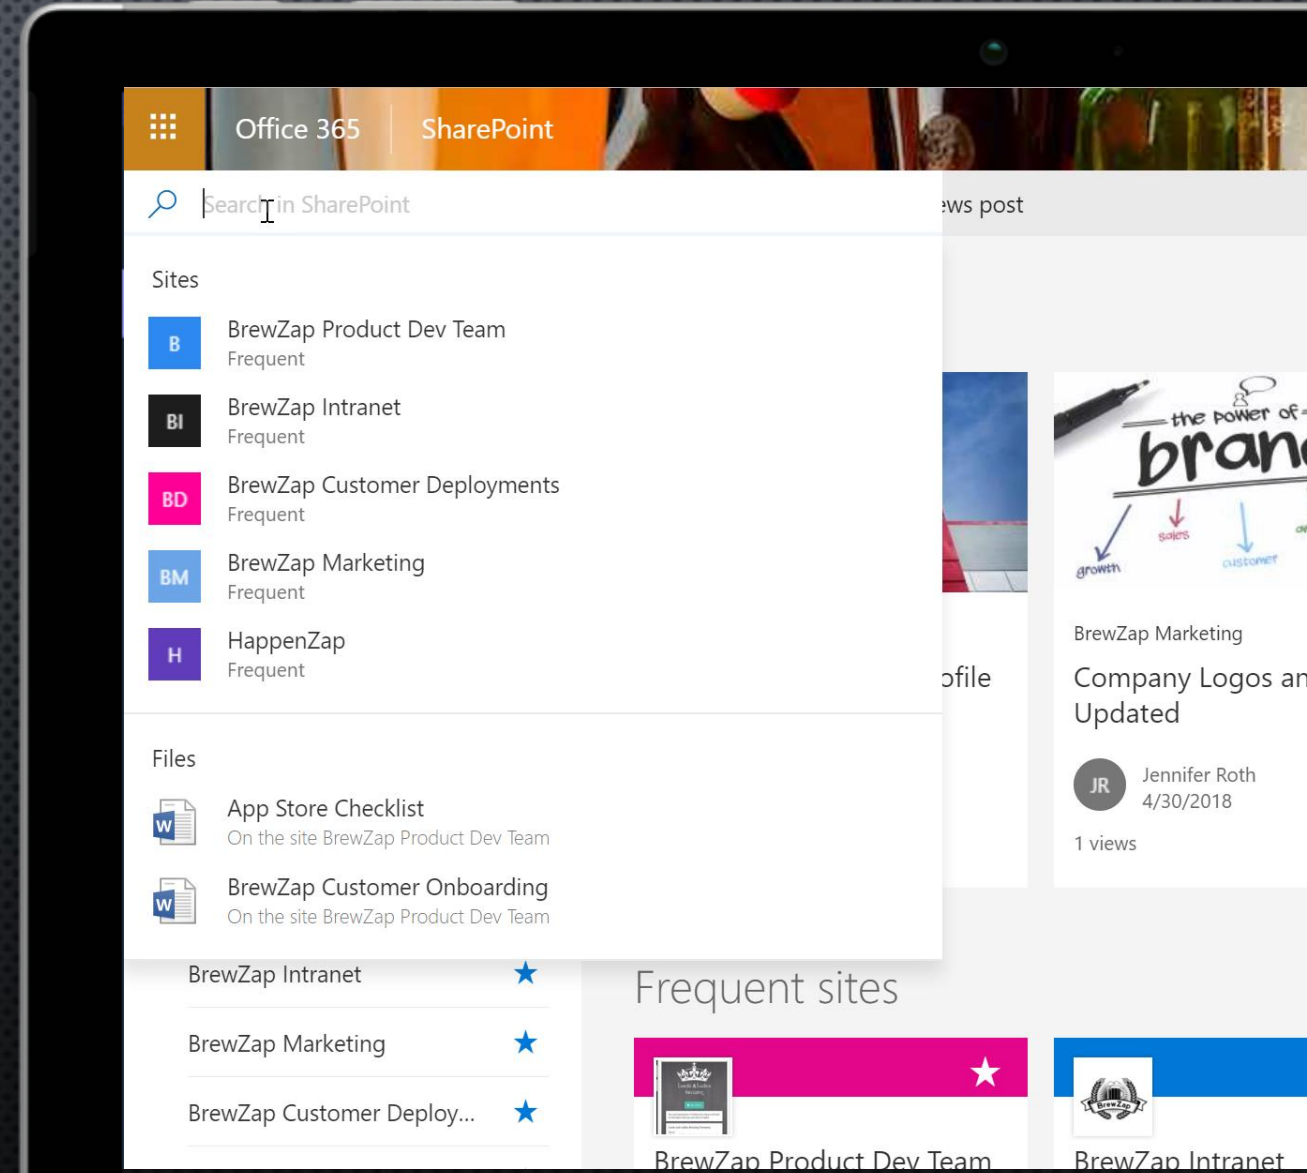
Office 365 SharePoint

Search in SharePoint

ews post

Sites

B BrewZap Product Dev Team
Frequent

BI BrewZap Intranet
Frequent

BD BrewZap Customer Deployments
Frequent

BM BrewZap Marketing
Frequent

H HappenZap
Frequent

Files

App Store Checklist
On the site BrewZap Product Dev Team

BrewZap Customer Onboarding
On the site BrewZap Product Dev Team

ofile

the power of
bran
growth sales customer

BrewZap Marketing

Company Logos an
Updated

JR Jennifer Roth
4/30/2018

1 views

BrewZap Intranet

BrewZap Marketing

BrewZap Customer Deploy...

Frequent sites

BrewZap Product Dev Team

BrewZap Intranet